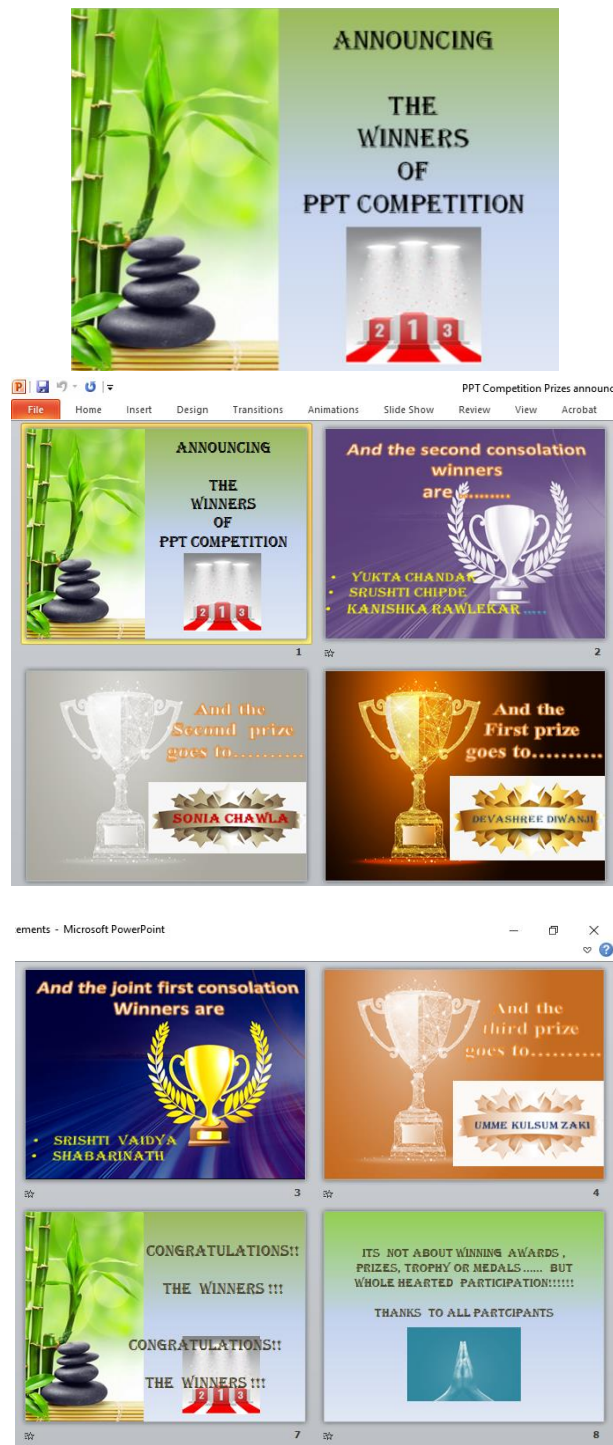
ANNOUNCING

THE
WINNERS
OF
PPT COMPETITION

2 1 3

PPT Competition Prizes announc

File Home Insert Design Transitions Animations Slide Show Review View Acrobat

ANNOUNCING

THE
WINNERS
OF
PPT COMPETITION

2 1 3

1

And the second consolation winners are.........

• YUKTA CHANDAR
• SRUSHTI CHIPDE
• KANISHKA RAWLEKAR.....

2

And the Second prize goes to..........

SONIA CHAWLA

And the First prize goes to..........

DEVASHREE DIWANJI

ements - Microsoft PowerPoint

And the joint first consolation Winners are

• SRISHTI VAIDYA
• SHABARINATH

3

And the third prize goes to..........

UMME KULSUM ZAKI

4

CONGRATULATIONS!!

THE WINNERS !!!

CONGRATULATIONS!!

THE WINNERS !!!

2 1 3

7

ITS NOT ABOUT WINNING AWARDS , PRIZES, TROPHY OR MEDALS...... BUT WHOLE HEARTED PARTICIPATION!!!!!!

THANKS TO ALL PARTCIPANTS

8